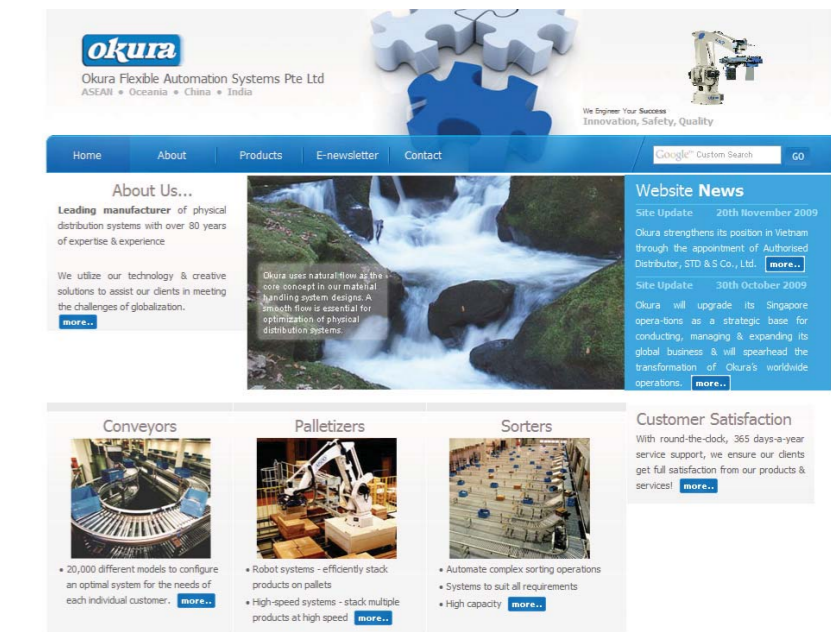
okura
Okura Flexible Automation Systems Pte Ltd
ASEAN • Oceania • China • India

We Engineer Your Success
Innovation, Safety, Quality

Home | About | Products | E-newsletter | Contact

Google™ Custom Search GO

About Us...

Leading manufacturer of physical distribution systems with over 80 years of expertise & experience

We utilize our technology & creative solutions to assist our clients in meeting the challenges of globalization.

more..

Okura uses natural flow as the core concept in our material handling system designs. A smooth flow is essential for optimization of physical distribution systems.

Website News

Site Update 20th November 2009

Okura strengthens its position in Vietnam through the appointment of Authorised Distributor, STD & S Co., Ltd. more..

Site Update 30th October 2009

Okura will upgrade its Singapore opera-tions as a strategic base for conducting, managing & expanding its global business & will spearhead the transformation of Okura's worldwide operations. more..

Conveyors

• 20,000 different models to configure an optimal system for the needs of each individual customer. more..

Palletizers

• Robot systems - efficiently stack products on pallets
• High-speed systems - stack multiple products at high speed more..

Sorters

• Automate complex sorting operations
• Systems to suit all requirements
• High capacity more..

Customer Satisfaction

With round-the-clock, 365 days-a-year service support, we ensure our clients get full satisfaction from our products & services! more..